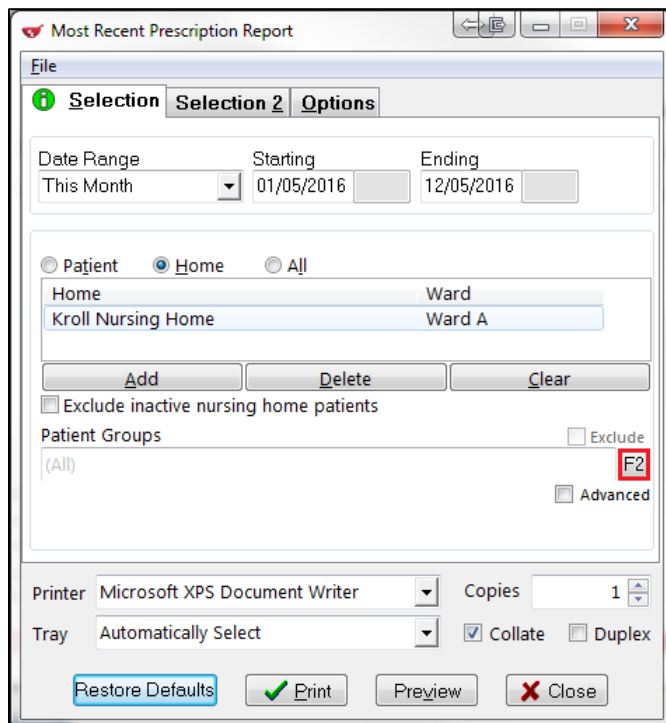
Most Recent Prescription Report

File

Selection | Selection 2 | Options

Date Range
This Month

Starting
01/05/2016

Ending
12/05/2016

Patient   Home   All

| Home | Ward |
|---|---|
| Kroll Nursing Home | Ward A |

Add   Delete   Clear

Exclude inactive nursing home patients

Patient Groups
Exclude
(All)
F2
Advanced

Printer   Microsoft XPS Document Writer   Copies   1
Tray   Automatically Select   Collate   Duplex

Restore Defaults   Print   Preview   Close